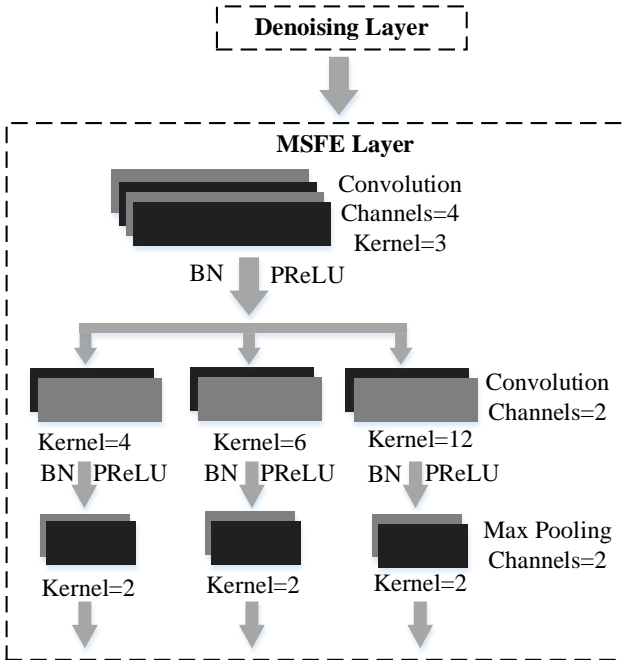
Denoising Layer

MSFE Layer

Convolution
Channels=4
Kernel=3

BN PReLU

Convolution
Channels=2

Kernel=4
BN PReLU

Kernel=6
BN PReLU

Kernel=12
BN PReLU

Max Pooling
Channels=2

Kernel=2

Kernel=2

Kernel=2